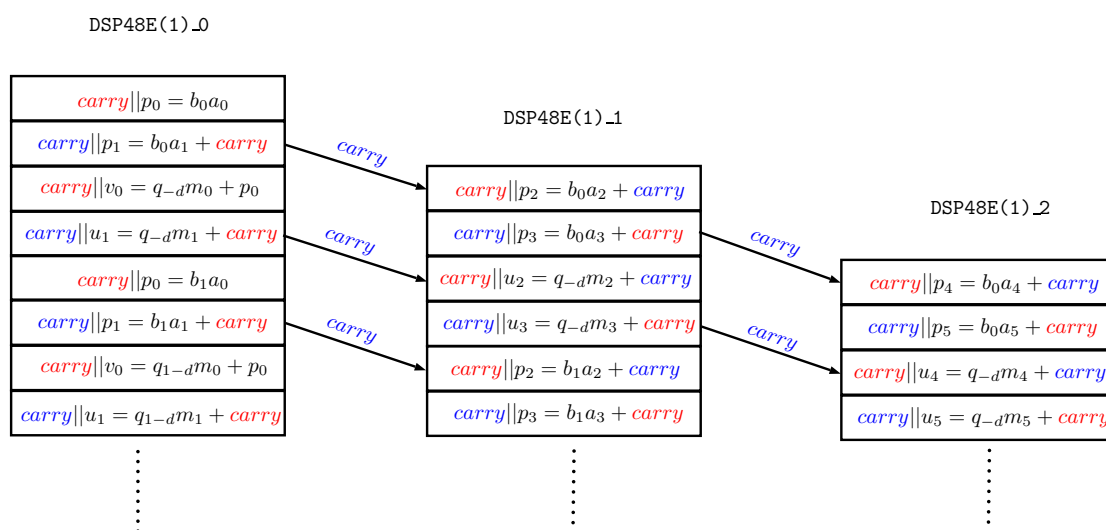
DSP48E(1)_0

| $carry \| p_0 = b_0a_0$ |
|---|
| $carry \| p_1 = b_0a_1 + carry$ |
| $carry \| v_0 = q_{-d}m_0 + p_0$ |
| $carry \| u_1 = q_{-d}m_1 + carry$ |
| $carry \| p_0 = b_1a_0$ |
| $carry \| p_1 = b_1a_1 + carry$ |
| $carry \| v_0 = q_{1-d}m_0 + p_0$ |
| $carry \| u_1 = q_{1-d}m_1 + carry$ |

carry

carry

carry

DSP48E(1)_1

| $carry \| p_2 = b_0a_2 + carry$ |
|---|
| $carry \| p_3 = b_0a_3 + carry$ |
| $carry \| u_2 = q_{-d}m_2 + carry$ |
| $carry \| u_3 = q_{-d}m_3 + carry$ |
| $carry \| p_2 = b_1a_2 + carry$ |
| $carry \| p_3 = b_1a_3 + carry$ |

carry

carry

DSP48E(1)_2

| $carry \| p_4 = b_0a_4 + carry$ |
|---|
| $carry \| p_5 = b_0a_5 + carry$ |
| $carry \| u_4 = q_{-d}m_4 + carry$ |
| $carry \| u_5 = q_{-d}m_5 + carry$ |